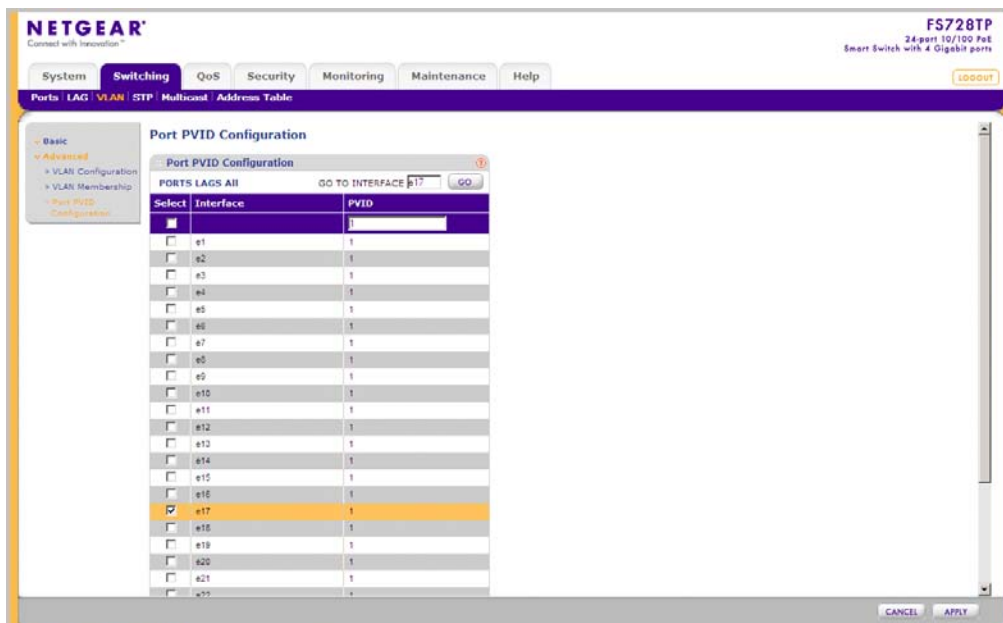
NETGEAR®
Connect with Innovation™

FS728TP
24-port 10/100 PoE
Smart Switch with 4 Gigabit ports

System | Switching | QoS | Security | Monitoring | Maintenance | Help

LOGOUT

Ports | LAG | VLAN | STP | Multicast | Address Table

Basic
Advanced
VLAN Configuration
VLAN Membership
Port PVID Configuration

Port PVID Configuration

Port PVID Configuration

PORTS LAGS All GO TO INTERFACE e17 GO

| Select | Interface | PVID |
|---|---|---|
| | | 1 |
| | e1 | 1 |
| | e2 | 1 |
| | e3 | 1 |
| | e4 | 1 |
| | e5 | 1 |
| | e6 | 1 |
| | e7 | 1 |
| | e8 | 1 |
| | e9 | 1 |
| | e10 | 1 |
| | e11 | 1 |
| | e12 | 1 |
| | e13 | 1 |
| | e14 | 1 |
| | e15 | 1 |
| | e16 | 1 |
| ☑ | e17 | 1 |
| | e18 | 1 |
| | e19 | 1 |
| | e20 | 1 |
| | e21 | 1 |
| | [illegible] | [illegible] |

CANCEL APPLY